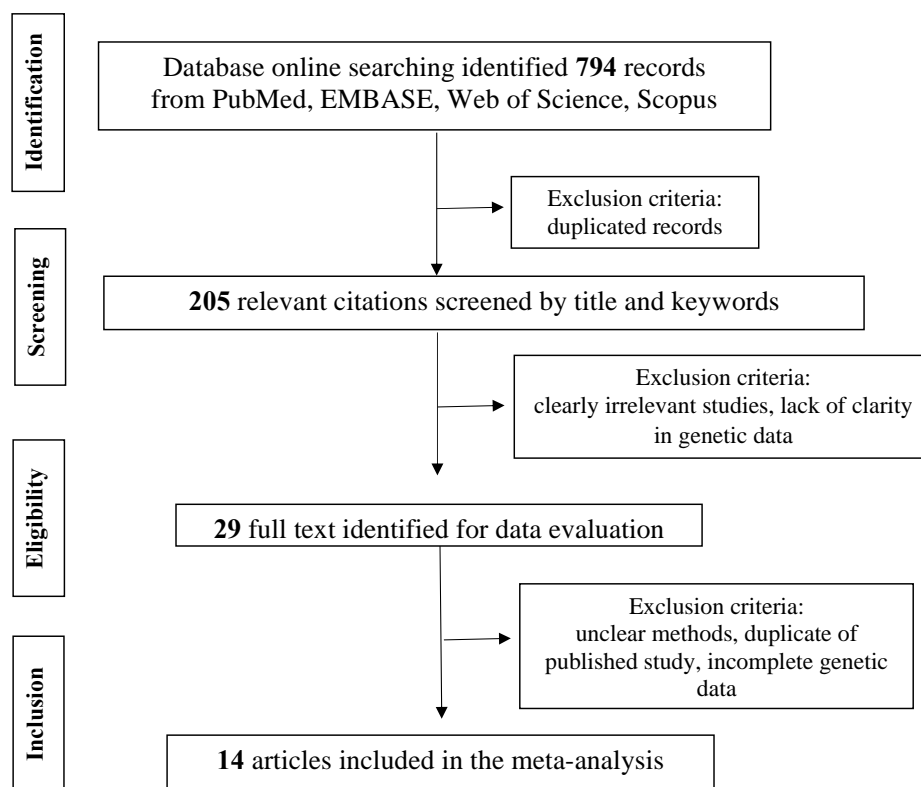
Identification

Database online searching identified **794** records from PubMed, EMBASE, Web of Science, Scopus

Exclusion criteria: duplicated records

Screening

**205** relevant citations screened by title and keywords

Exclusion criteria: clearly irrelevant studies, lack of clarity in genetic data

Eligibility

**29** full text identified for data evaluation

Exclusion criteria: unclear methods, duplicate of published study, incomplete genetic data

Inclusion

**14** articles included in the meta-analysis